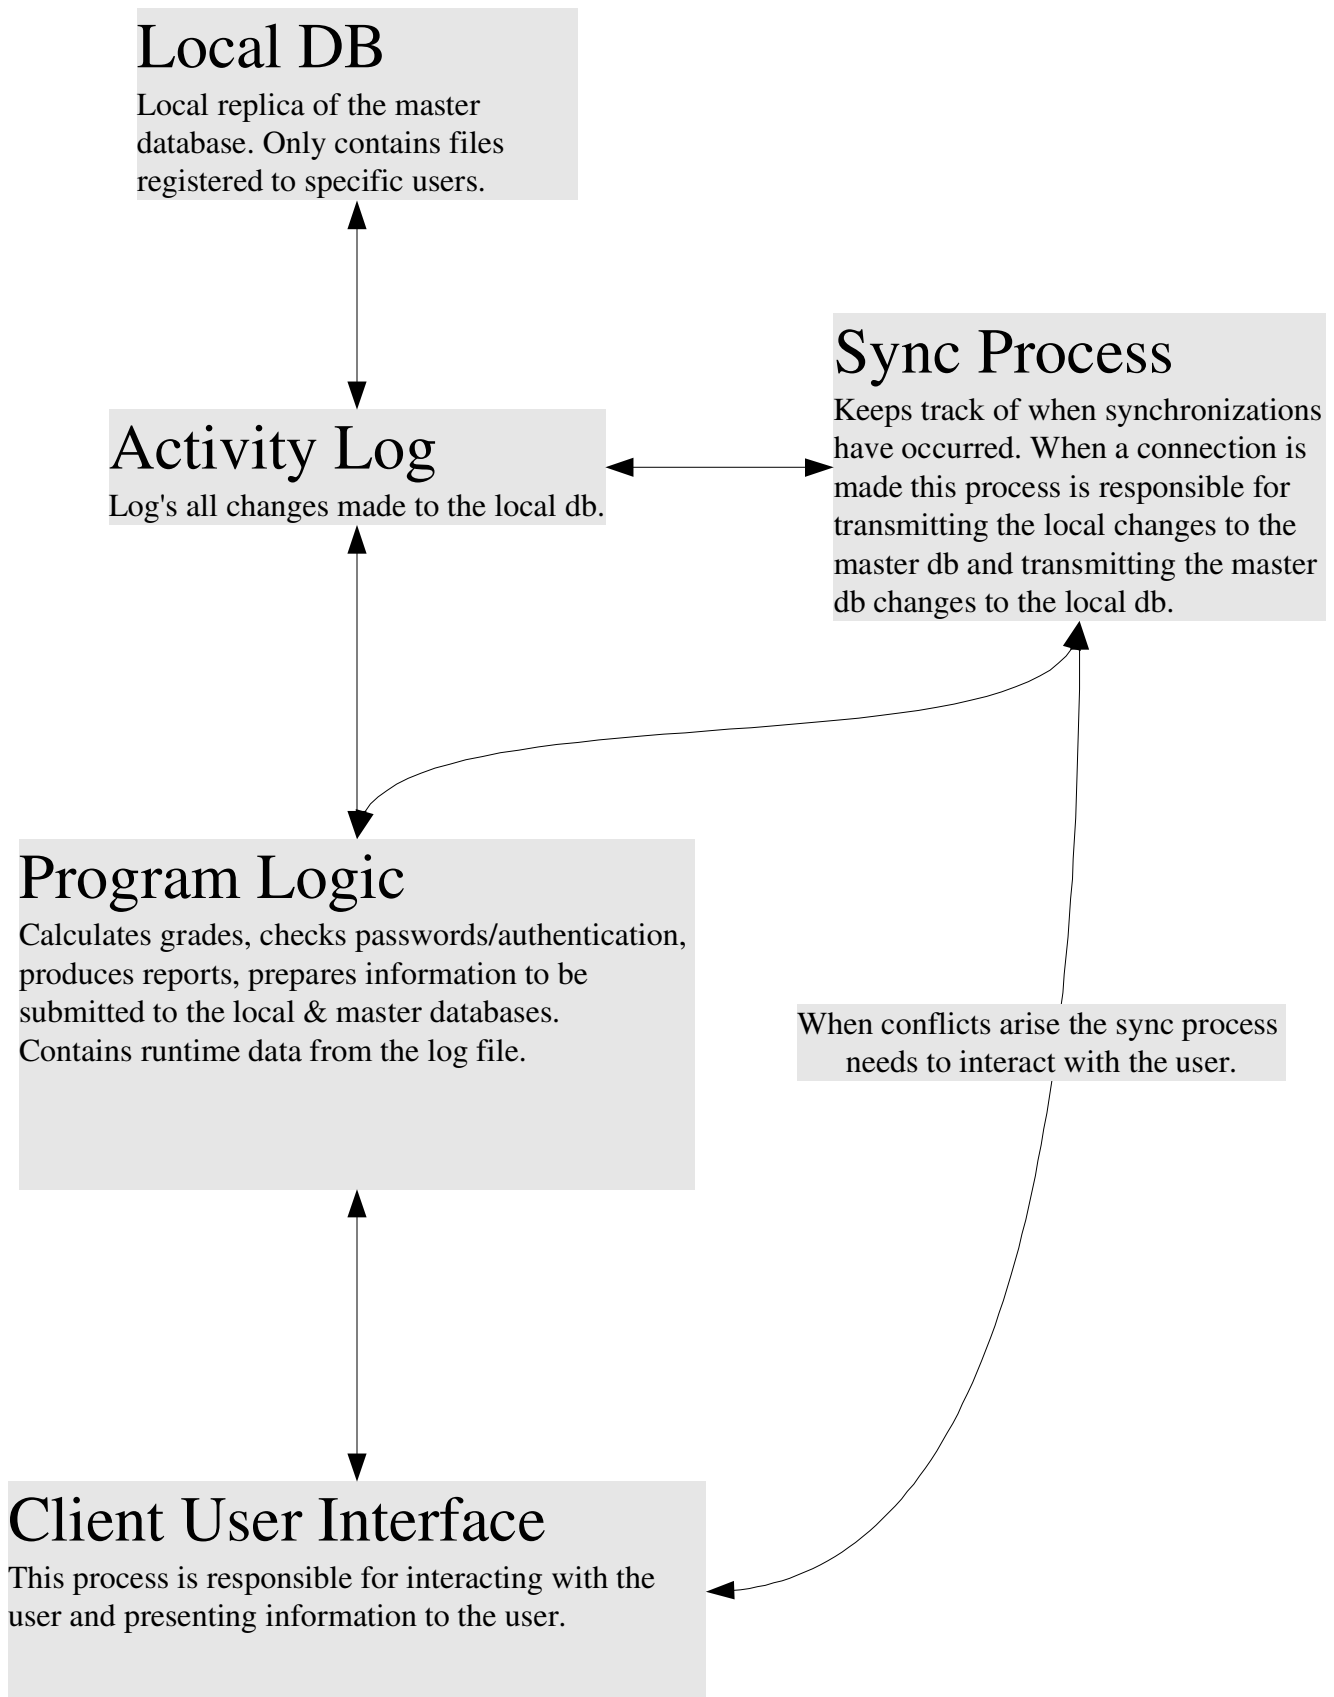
Local DB
Local replica of the master database. Only contains files registered to specific users.

Sync Process
Keeps track of when synchronizations have occurred. When a connection is made this process is responsible for transmitting the local changes to the master db and transmitting the master db changes to the local db.

Activity Log
Log's all changes made to the local db.

Program Logic
Calculates grades, checks passwords/authentication, produces reports, prepares information to be submitted to the local & master databases. Contains runtime data from the log file.

When conflicts arise the sync process needs to interact with the user.

Client User Interface
This process is responsible for interacting with the user and presenting information to the user.